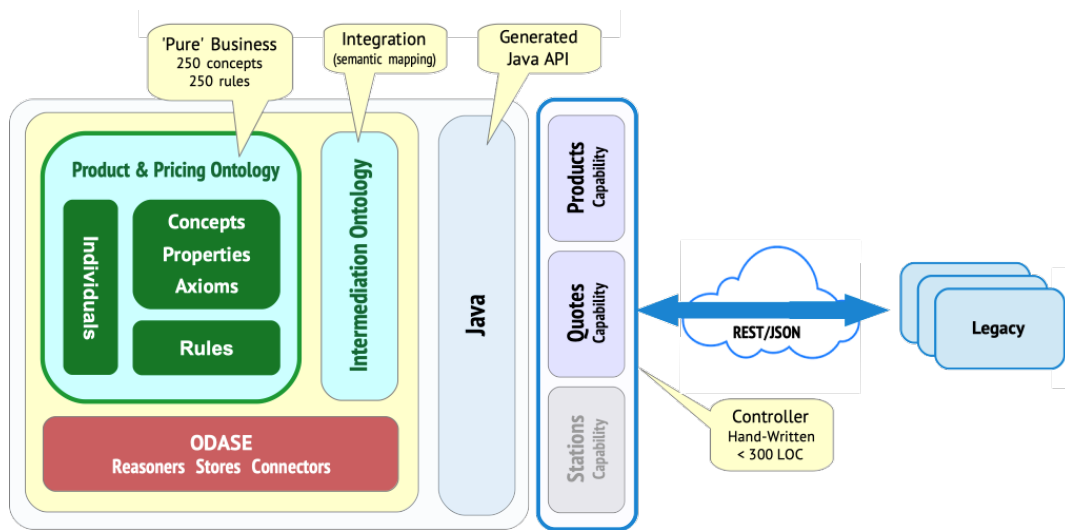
'Pure' Business
250 concepts
250 rules

Integration
(semantic mapping)

Generated
Java API

Product & Pricing Ontology

Individuals

Concepts
Properties
Axioms

Rules

Intermediation Ontology

Java

Products
Capability

Quotes
Capability

Stations
Capability

REST/JSON

Legacy

ODASE
Reasoners Stores Connectors

Controller
Hand-Written
< 300 LOC